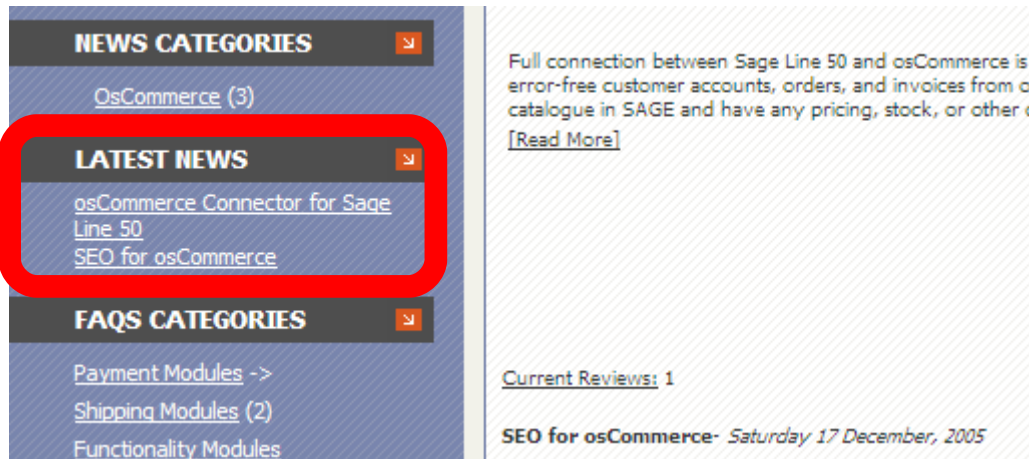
NEWS CATEGORIES

OsCommerce (3)

LATEST NEWS

osCommerce Connector for Sage Line 50
SEO for osCommerce

FAQS CATEGORIES

Payment Modules ->
Shipping Modules (2)
Functionality Modules

Full connection between Sage Line 50 and osCommerce is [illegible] error-free customer accounts, orders, and invoices from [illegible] catalogue in SAGE and have any pricing, stock, or other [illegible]
[Read More]

Current Reviews: 1

SEO for osCommerce- Saturday 17 December, 2005